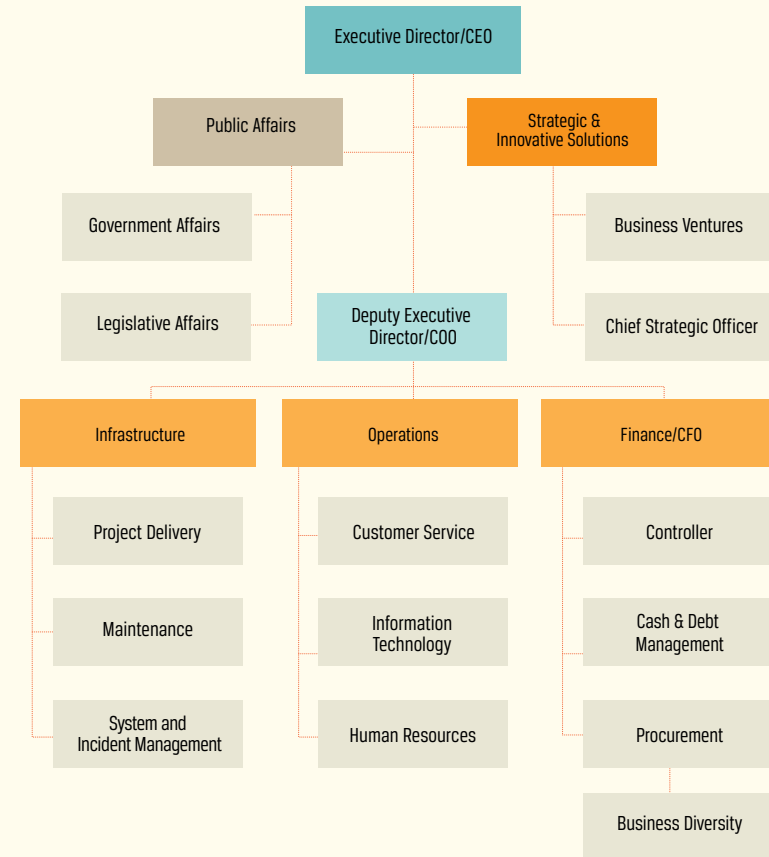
Executive Director/CEO

Public Affairs

Strategic & Innovative Solutions

Government Affairs

Business Ventures

Legislative Affairs

Deputy Executive Director/COO

Chief Strategic Officer

Infrastructure

Operations

Finance/CFO

Project Delivery

Customer Service

Controller

Maintenance

Information Technology

Cash & Debt Management

System and Incident Management

Human Resources

Procurement

Business Diversity